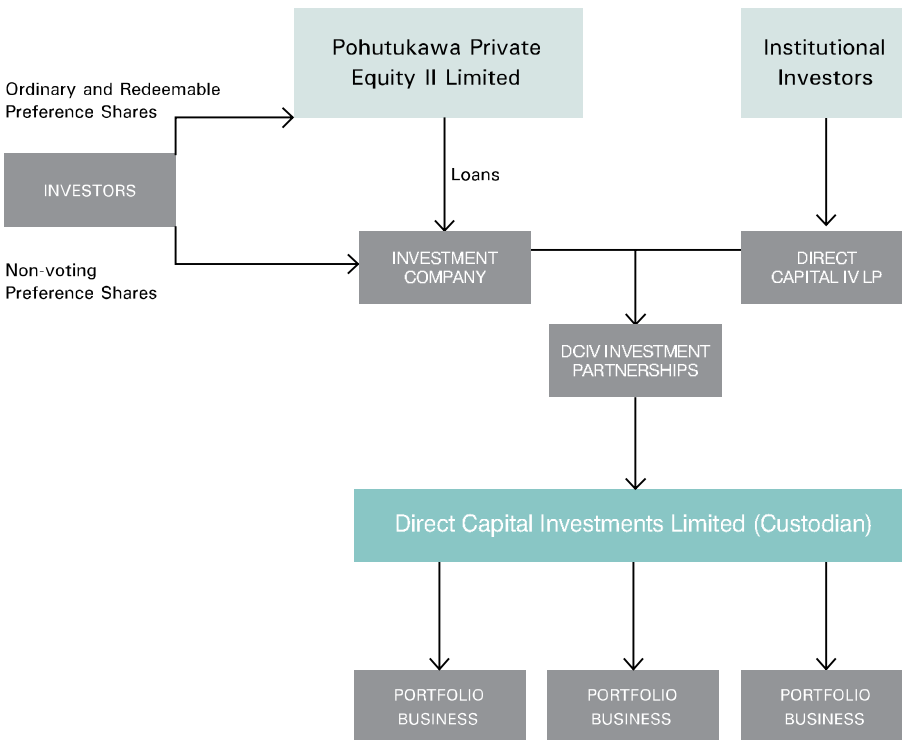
Pohutukawa Private Equity II Limited

Institutional Investors

Ordinary and Redeemable Preference Shares

Loans

INVESTORS

Non-voting Preference Shares

INVESTMENT COMPANY

DIRECT CAPITAL IV LP

DCIV INVESTMENT PARTNERSHIPS

Direct Capital Investments Limited (Custodian)

PORTFOLIO BUSINESS

PORTFOLIO BUSINESS

PORTFOLIO BUSINESS